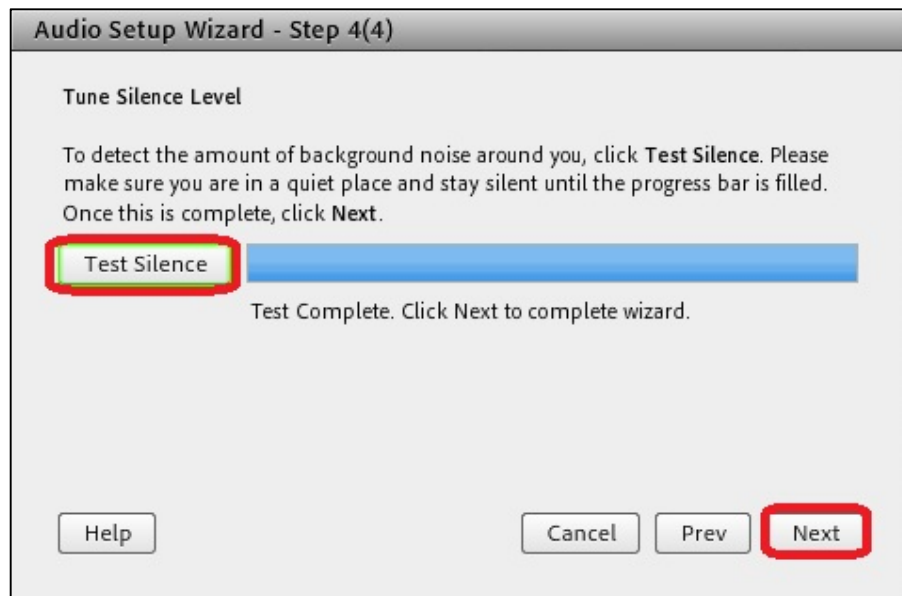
Audio Setup Wizard - Step 4(4)

Tune Silence Level

To detect the amount of background noise around you, click Test Silence. Please make sure you are in a quiet place and stay silent until the progress bar is filled. Once this is complete, click Next.

Test Silence

Test Complete. Click Next to complete wizard.

Help

Cancel

Prev

Next